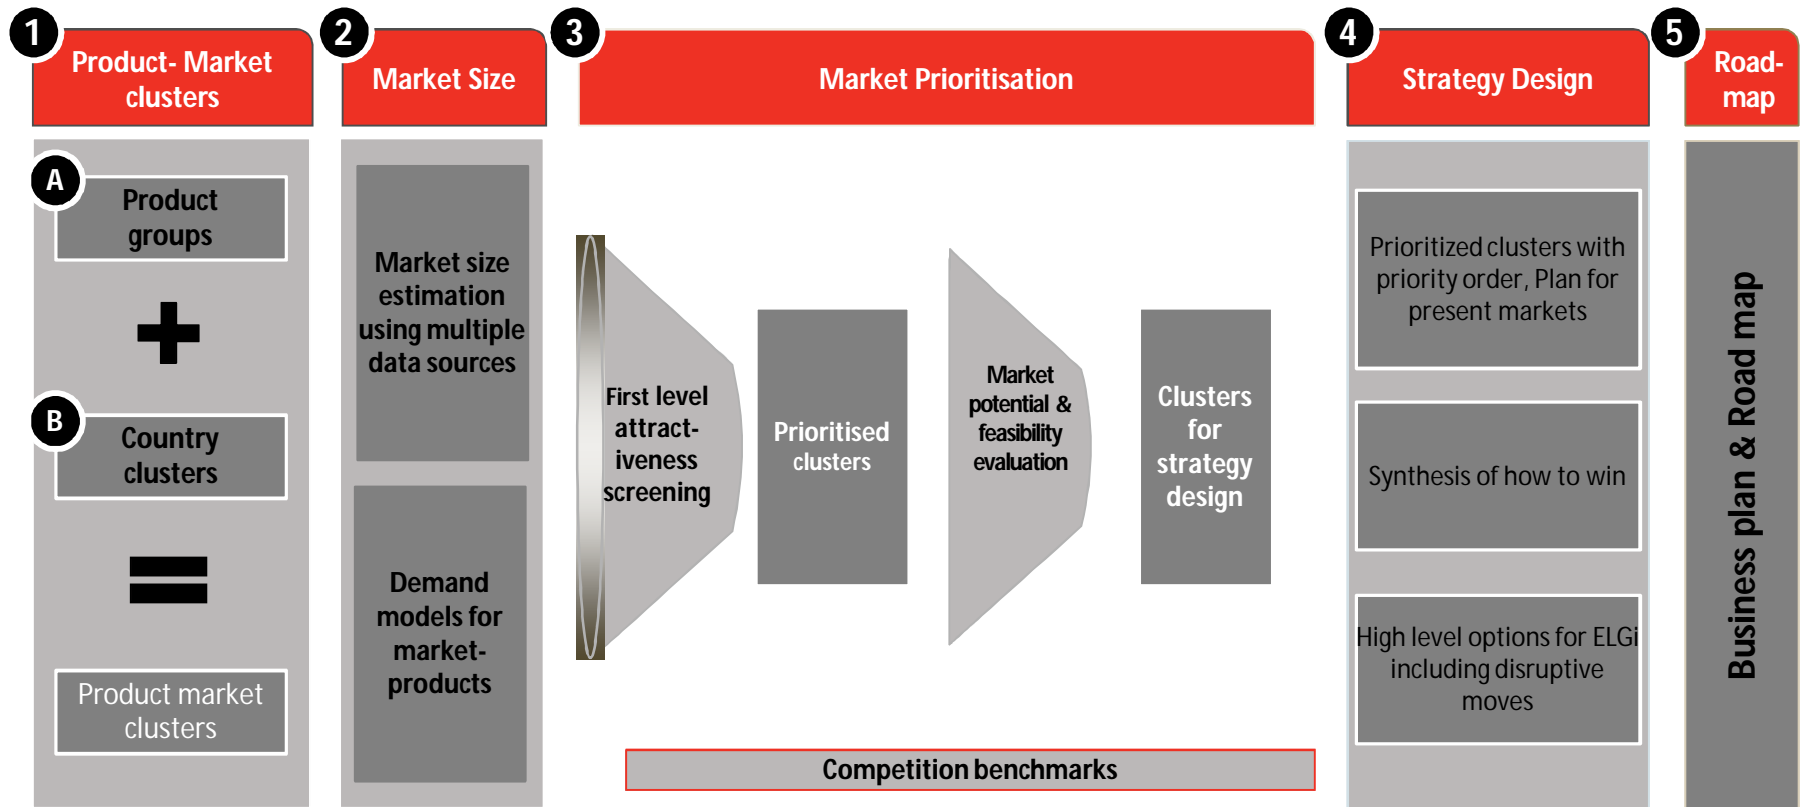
1 Product- Market clusters

2 Market Size

3 Market Prioritisation

4 Strategy Design

5 Road-map

A Product groups

+

B Country clusters

=

Product market clusters

Market size estimation using multiple data sources

Demand models for market-products

First level attract-iveness screening

Prioritised clusters

Market potential & feasibility evaluation

Clusters for strategy design

Competition benchmarks

Prioritized clusters with priority order, Plan for present markets

Synthesis of how to win

High level options for ELGi including disruptive moves

Business plan & Road map